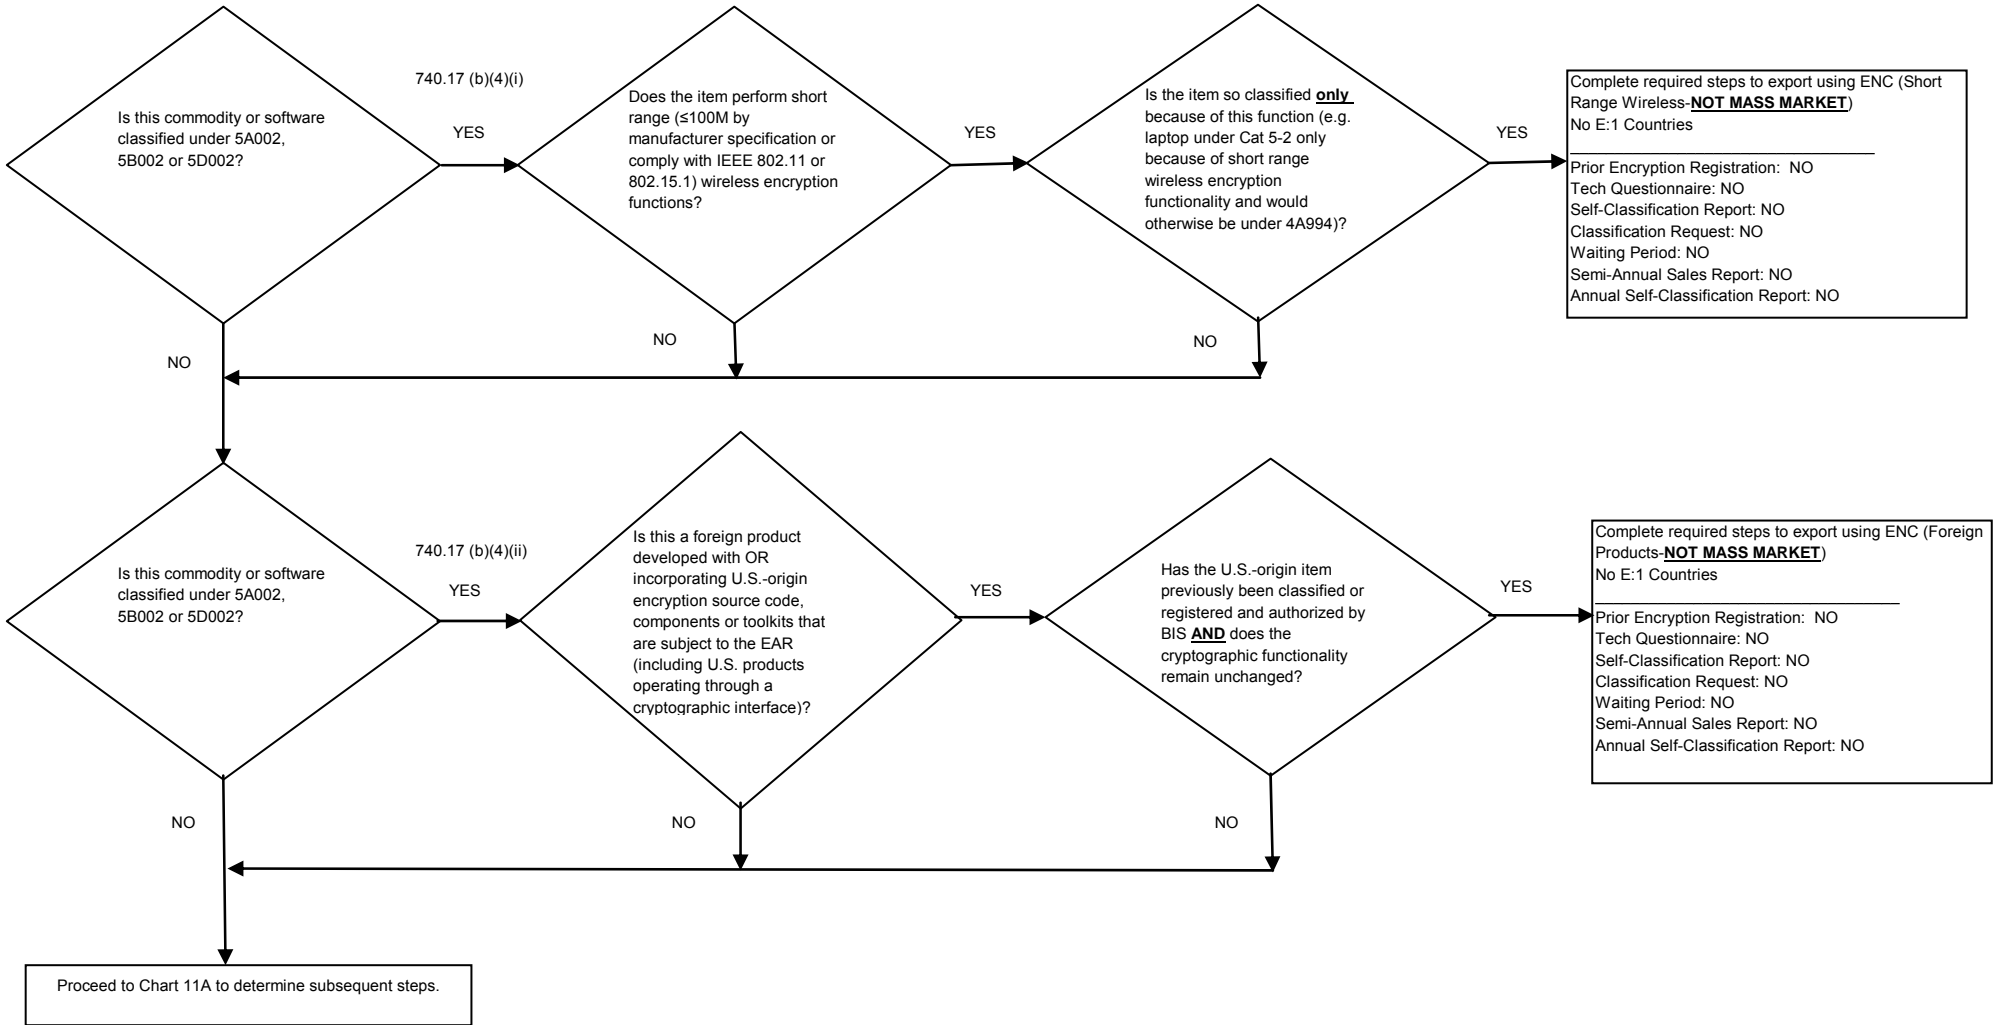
Is this commodity or software classified under 5A002, 5B002 or 5D002?

740.17 (b)(4)(i)

YES

Does the item perform short range (≤100M by manufacturer specification or comply with IEEE 802.11 or 802.15.1) wireless encryption functions?

YES

Is the item so classified **only** because of this function (e.g. laptop under Cat 5-2 only because of short range wireless encryption functionality and would otherwise be under 4A994)?

YES

Complete required steps to export using ENC (Short Range Wireless-**NOT MASS MARKET**)
No E:1 Countries

Prior Encryption Registration: NO
Tech Questionnaire: NO
Self-Classification Report: NO
Classification Request: NO
Waiting Period: NO
Semi-Annual Sales Report: NO
Annual Self-Classification Report: NO

NO

NO

NO

Is this commodity or software classified under 5A002, 5B002 or 5D002?

740.17 (b)(4)(ii)

YES

Is this a foreign product developed with OR incorporating U.S.-origin encryption source code, components or toolkits that are subject to the EAR (including U.S. products operating through a cryptographic interface)?

YES

Has the U.S.-origin item previously been classified or registered and authorized by BIS **AND** does the cryptographic functionality remain unchanged?

YES

Complete required steps to export using ENC (Foreign Products-**NOT MASS MARKET**)
No E:1 Countries

Prior Encryption Registration: NO
Tech Questionnaire: NO
Self-Classification Report: NO
Classification Request: NO
Waiting Period: NO
Semi-Annual Sales Report: NO
Annual Self-Classification Report: NO

NO

NO

NO

Proceed to Chart 11A to determine subsequent steps.